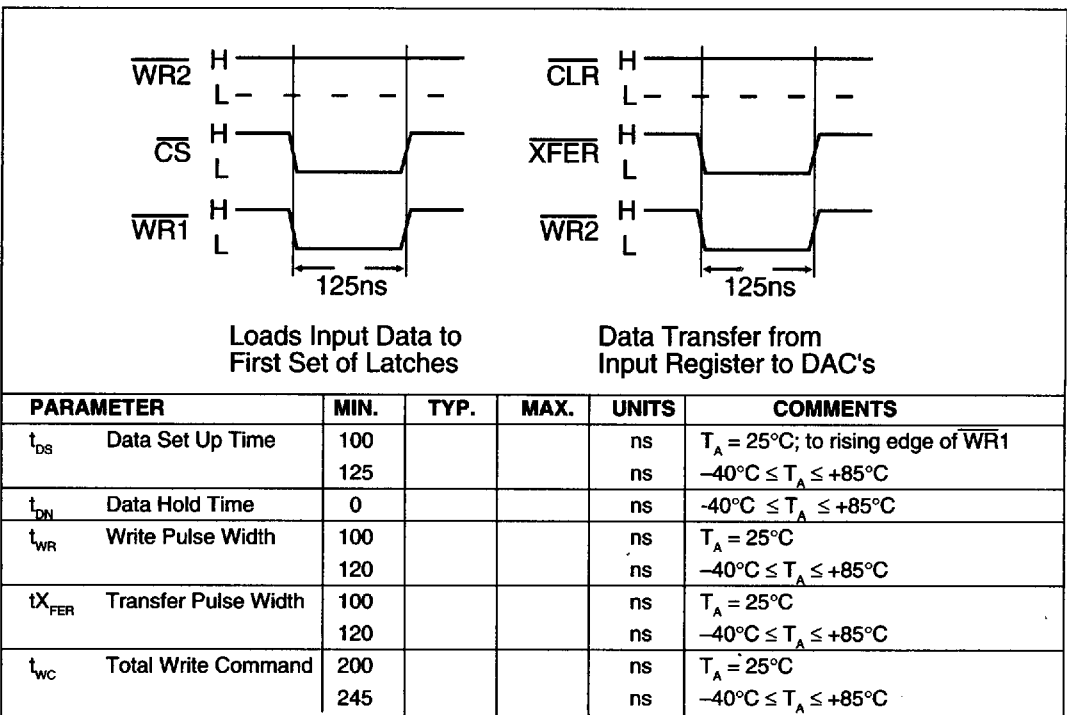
$\overline{WR2}$ H L

$\overline{CS}$ H L

$\overline{WR1}$ H L

125ns

Loads Input Data to First Set of Latches

$\overline{CLR}$ H L

$\overline{XFER}$ H L

$\overline{WR2}$ H L

125ns

Data Transfer from Input Register to DAC's

| PARAMETER | | MIN. | TYP. | MAX. | UNITS | COMMENTS |
|---|---|---|---|---|---|---|
| $t_{DS}$ | Data Set Up Time | 100 | | | ns | $T_A = 25°C$; to rising edge of $\overline{WR1}$ |
| | | 125 | | | ns | $-40°C \leq T_A \leq +85°C$ |
| $t_{DN}$ | Data Hold Time | 0 | | | ns | $-40°C \leq T_A \leq +85°C$ |
| $t_{WR}$ | Write Pulse Width | 100 | | | ns | $T_A = 25°C$ |
| | | 120 | | | ns | $-40°C \leq T_A \leq +85°C$ |
| $tX_{FER}$ | Transfer Pulse Width | 100 | | | ns | $T_A = 25°C$ |
| | | 120 | | | ns | $-40°C \leq T_A \leq +85°C$ |
| $t_{WC}$ | Total Write Command | 200 | | | ns | $T_A = 25°C$ |
| | | 245 | | | ns | $-40°C \leq T_A \leq +85°C$ |